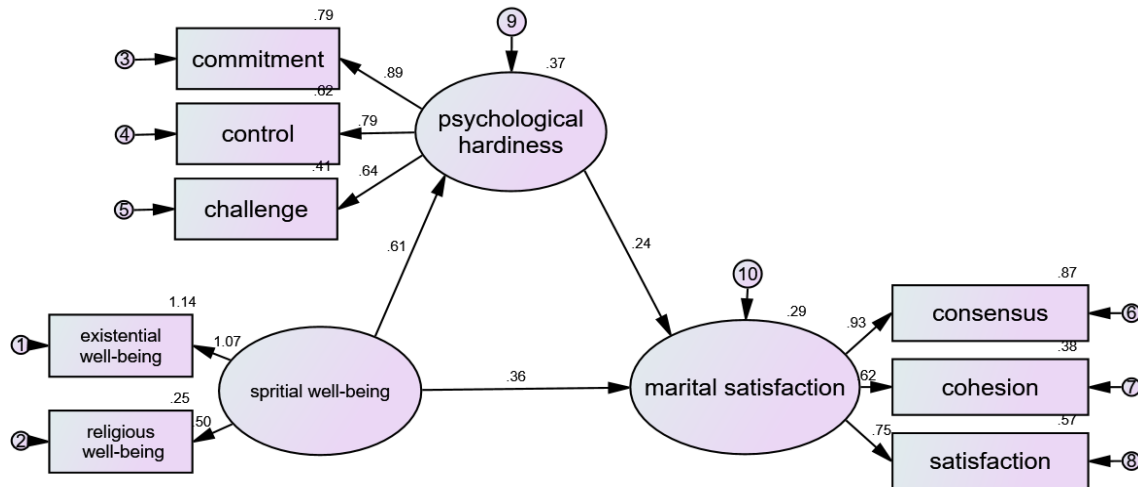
9

.37

.79

3 commitment

.89

.82

4 control

.79

psychological hardiness

.41

5 challenge

.64

.61

.24

10

.29

.87

consensus 6

1.14

1 existential well-being

1.07

.93

.38

spritial well-being

.36

marital satisfaction

.62

cohesion 7

.25

2 religious well-being

.50

.57

.75

satisfaction 8